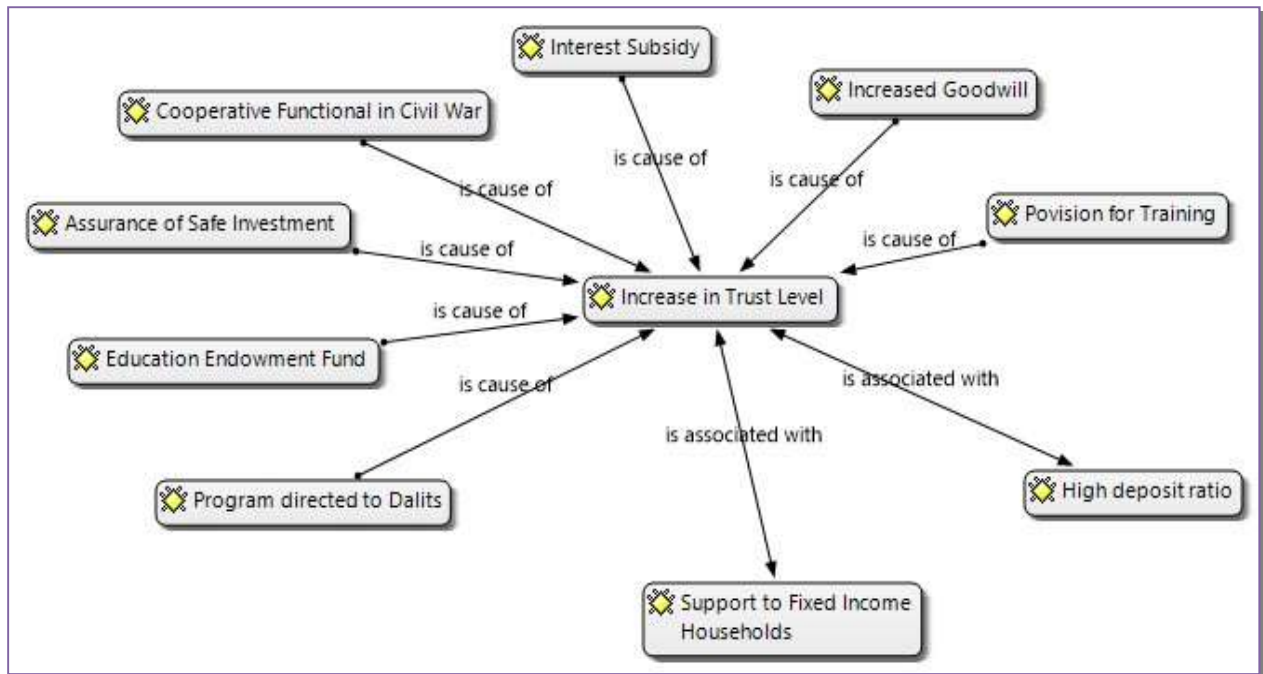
Interest Subsidy

Increased Goodwill

Cooperative Functional in Civil War

is cause of

is cause of

is cause of

Povision for Training

Assurance of Safe Investment

is cause of

is cause of

Increase in Trust Level

is cause of

Education Endowment Fund

is cause of

is associated with

is associated with

High deposit ratio

Program directed to Dalits

Support to Fixed Income Households